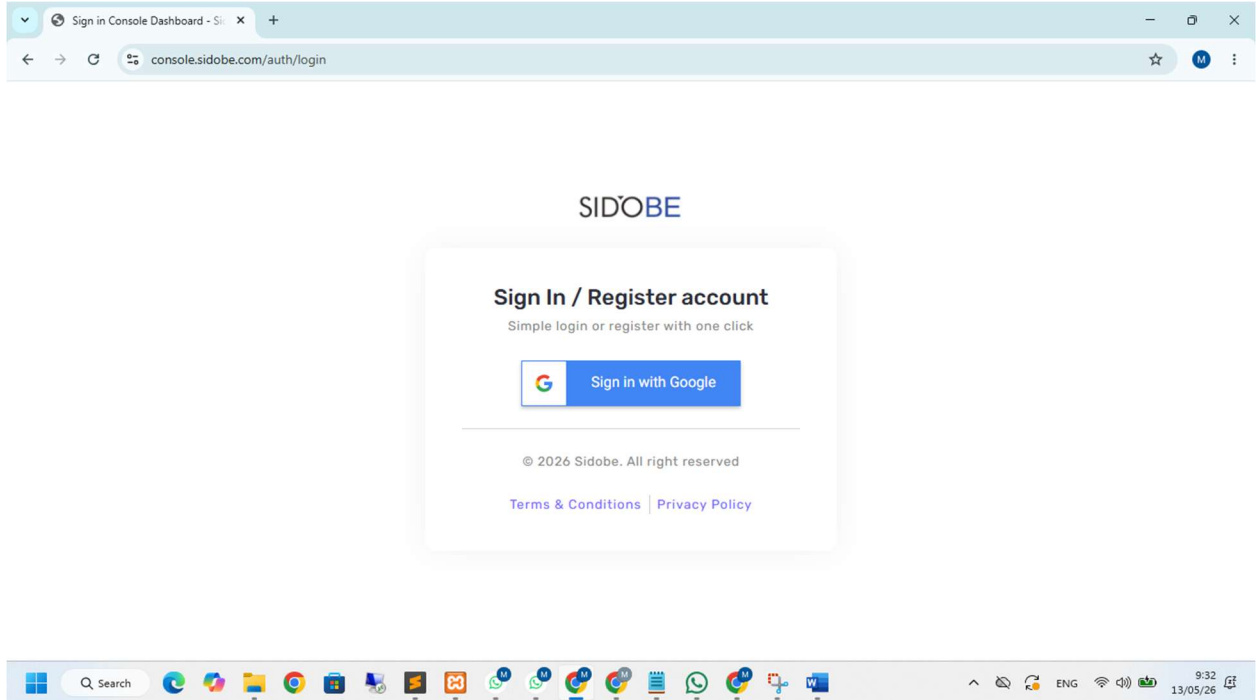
Sign in Console Dashboard - Si
console.sidobe.com/auth/login
M

SIDOBE

Sign In / Register account
Simple login or register with one click

Sign in with Google

© 2026 Sidobe. All right reserved

Terms & Conditions | Privacy Policy

Search
ENG
9:32
13/05/26